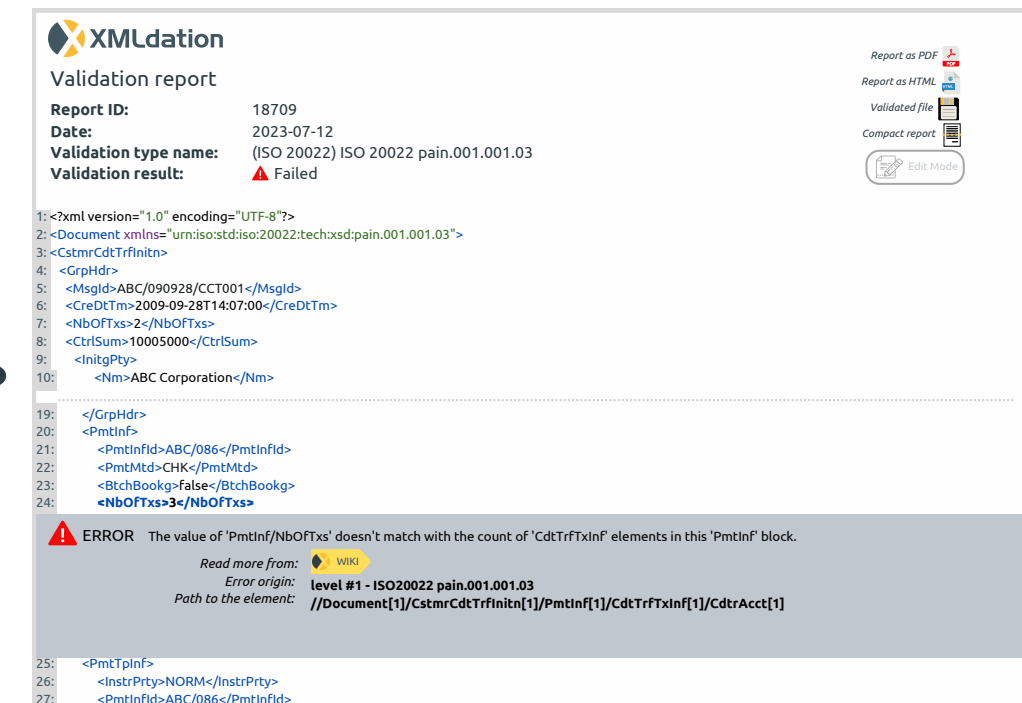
XMLdation

Validation report

Report ID: 18709
Date: 2023-07-12
Validation type name: (ISO 20022) ISO 20022 pain.001.001.03
Validation result: Failed

Report as PDF
Report as HTML
Validated file
Compact report
Edit Mode

1: <?xml version="1.0" encoding="UTF-8"?>
2: <Document xmlns="urn:iso:std:iso:20022:tech:xsd:pain.001.001.03">
3: <CstmrCdtTrfInitn>
4: <GrpHdr>
5: <MsgId>ABC/090928/CCT001</MsgId>
6: <CreDtTm>2009-09-28T14:07:00</CreDtTm>
7: <NbOfTxs>2</NbOfTxs>
8: <CtrlSum>10005000</CtrlSum>
9: <InitgPty>
10: <Nm>ABC Corporation</Nm>

19: </GrpHdr>
20: <PmtInf>
21: <PmtInfId>ABC/086</PmtInfId>
22: <PmtMtd>CHK</PmtMtd>
23: <BtchBookg>false</BtchBookg>
24: <NbOfTxs>3</NbOfTxs>

ERROR The value of 'PmtInf/NbOfTxs' doesn't match with the count of 'CdtTrfTxInf' elements in this 'PmtInf' block.

Read more from: WIKI
Error origin: level #1 - ISO20022 pain.001.001.03
Path to the element: //Document[1]/CstmrCdtTrfInitn[1]/PmtInf[1]/CdtTrfTxInf[1]/CdtrAcct[1]

25: <PmtTpInf>
26: <InstrPrty>NORM</InstrPrty>
27: <PmtInfId>ABC/086</PmtInfId>